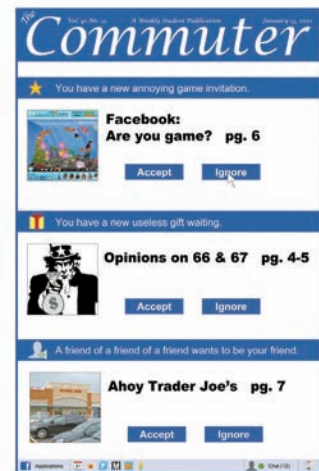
The Commuter

Vol. 41 No. 11 A Weekly Student Publication January 23, 2008

You have a new annoying game invitation.

Facebook: Are you game? pg. 6

Accept Ignore

You have a new useless gift waiting.

Opinions on 66 & 67 pg. 4-5

Accept Ignore

A friend of a friend of a friend wants to be your friend.

Ahoy Trader Joe's pg. 7

Accept Ignore

Applications

Chat (12)